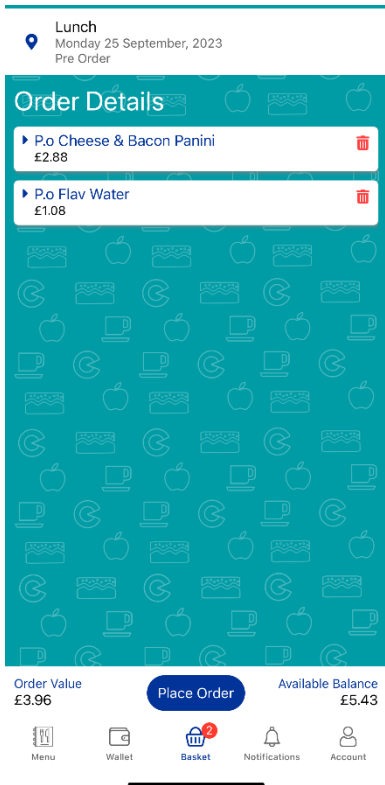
Lunch
Monday 25 September, 2023
Pre Order

Order Details

P.o Cheese & Bacon Panini
£2.88

P.o Flav Water
£1.08

Order Value
£3.96

Place Order

Available Balance
£5.43

Menu
Wallet
2
Basket
Notifications
Account